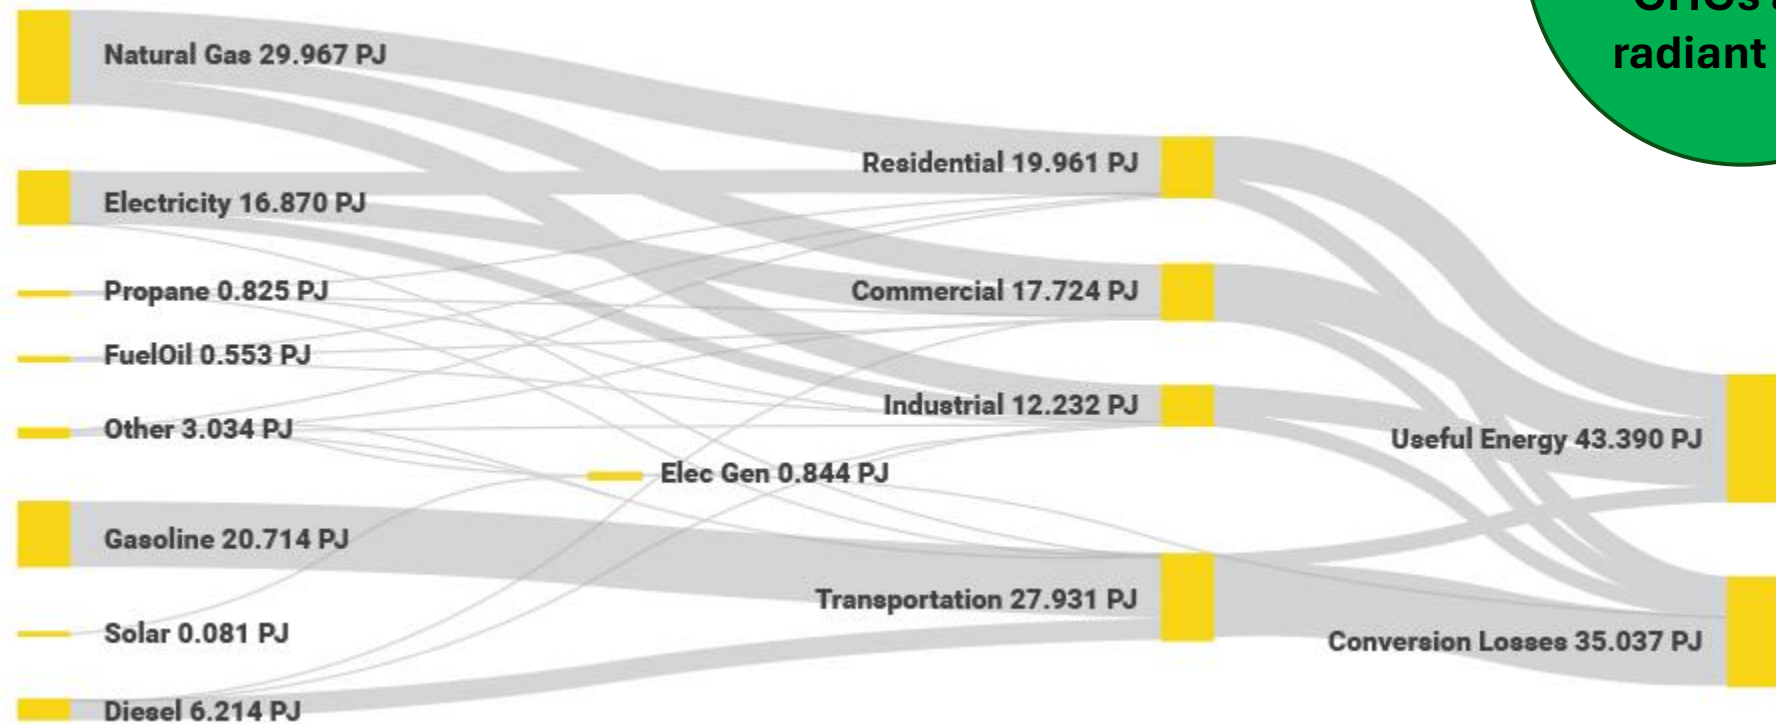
Natural Gas 29.967 PJ

Electricity 16.870 PJ

Propane 0.825 PJ

FuelOil 0.553 PJ

Other 3.034 PJ

Gasoline 20.714 PJ

Solar 0.081 PJ

Diesel 6.214 PJ

Elec Gen 0.844 PJ

Residential 19.961 PJ

Commercial 17.724 PJ

Industrial 12.232 PJ

Transportation 27.931 PJ

Useful Energy 43.390 PJ

Conversion Losses 35.037 PJ

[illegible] radiant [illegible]